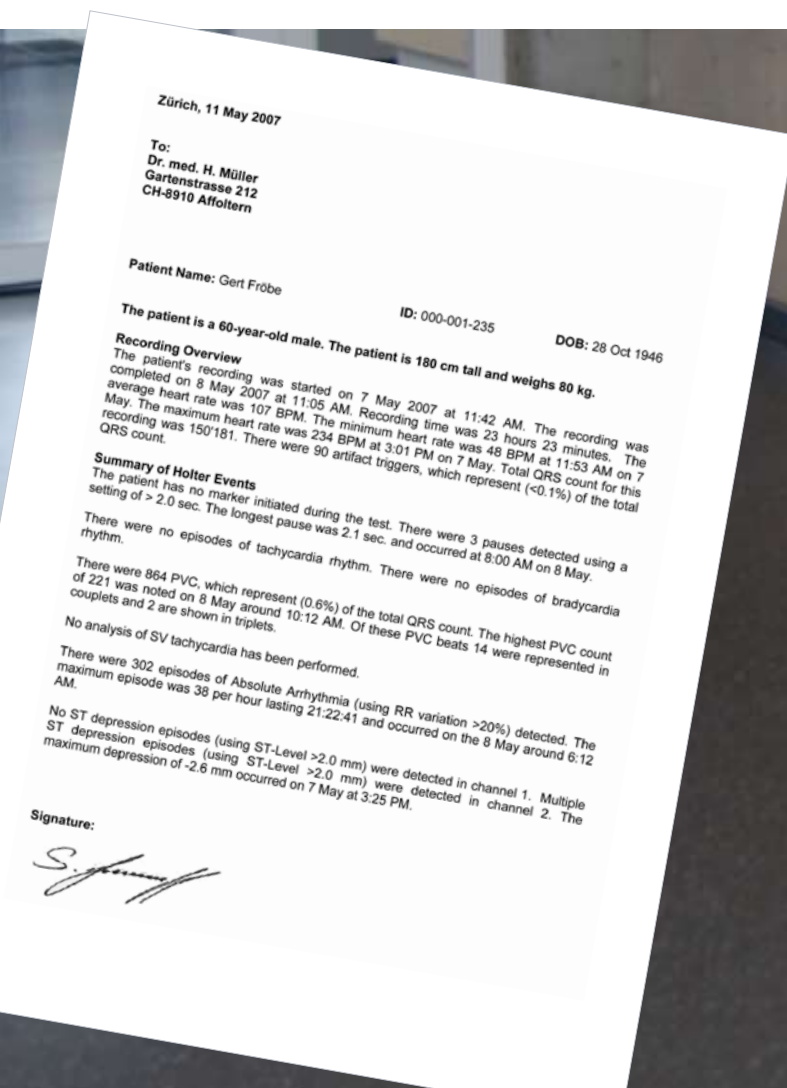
Zürich, 11 May 2007

To:
Dr. med. H. Müller
Gartenstrasse 212
CH-8910 Affoltern

Patient Name: Gert Fröbe

ID: 000-001-235

DOB: 28 Oct 1946

The patient is a 60-year-old male. The patient is 180 cm tall and weighs 80 kg.

Recording Overview
The patient's recording was started on 7 May 2007 at 11:42 AM. The recording was completed on 8 May 2007 at 11:05 AM. Recording time was 23 hours 23 minutes. The average heart rate was 107 BPM. The minimum heart rate was 48 BPM at 11:53 AM on 7 May. The maximum heart rate was 234 BPM at 3:01 PM on 7 May. Total QRS count for this recording was 150'181. There were 90 artifact triggers, which represent (<0.1%) of the total QRS count.

Summary of Holter Events
The patient has no marker initiated during the test. There were 3 pauses detected using a setting of > 2.0 sec. The longest pause was 2.1 sec. and occurred at 8:00 AM on 8 May.

There were no episodes of tachycardia rhythm. There were no episodes of bradycardia rhythm.

There were 864 PVC, which represent (0.6%) of the total QRS count. The highest PVC count of 221 was noted on 8 May around 10:12 AM. Of these PVC beats 14 were represented in couplets and 2 are shown in triplets.

No analysis of SV tachycardia has been performed.

There were 302 episodes of Absolute Arrhythmia (using RR variation >20%) detected. The maximum episode was 38 per hour lasting 21:22:41 and occurred on the 8 May around 6:12 AM.

No ST depression episodes (using ST-Level >2.0 mm) were detected in channel 1. Multiple ST depression episodes (using ST-Level >2.0 mm) were detected in channel 2. The maximum depression of -2.6 mm occurred on 7 May at 3:25 PM.

Signature: